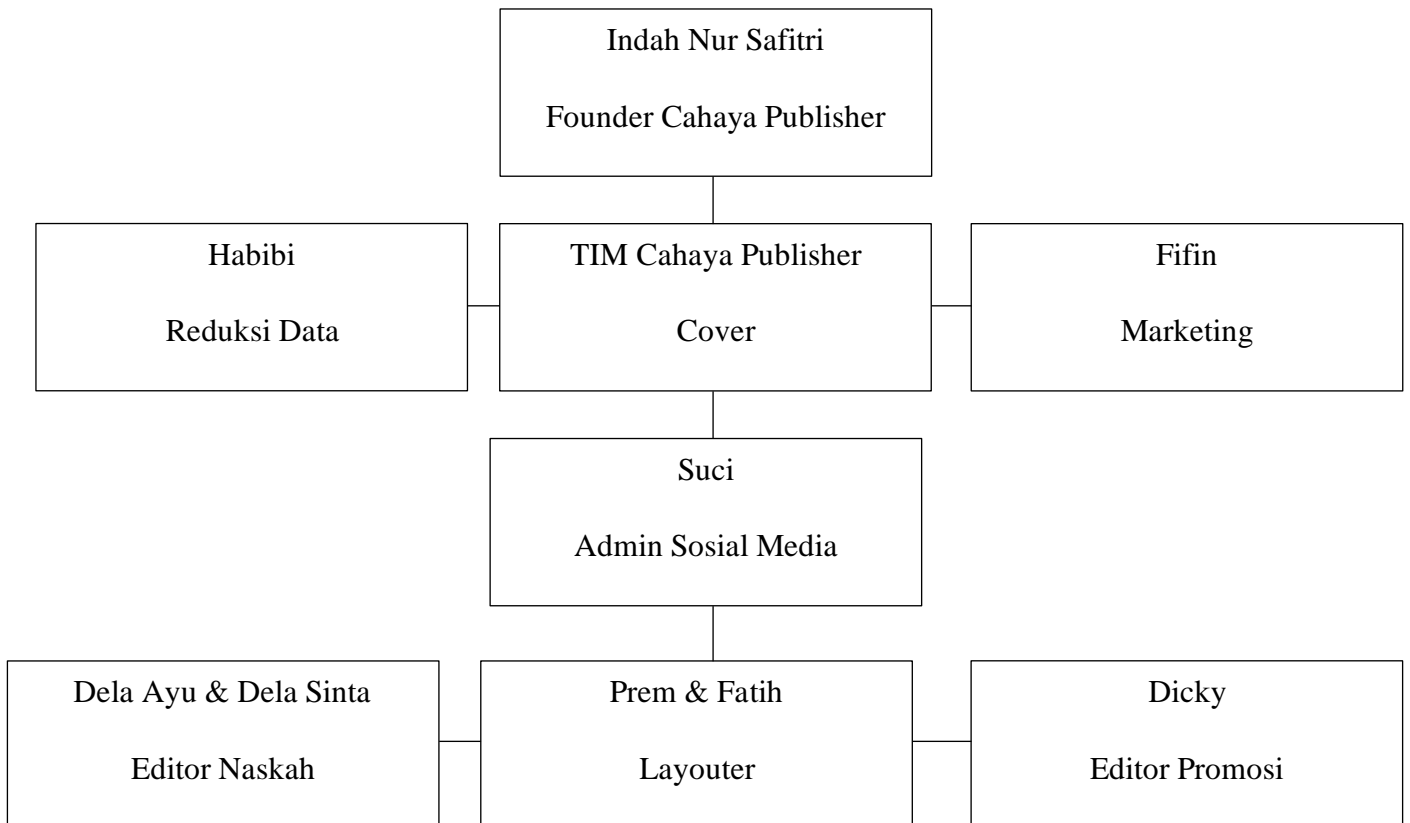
Indah Nur Safitri

Founder Cahaya Publisher

Habibi

Reduksi Data

TIM Cahaya Publisher

Cover

Fifin

Marketing

Suci

Admin Sosial Media

Dela Ayu & Dela Sinta

Editor Naskah

Prem & Fatih

Layouter

Dicky

Editor Promosi